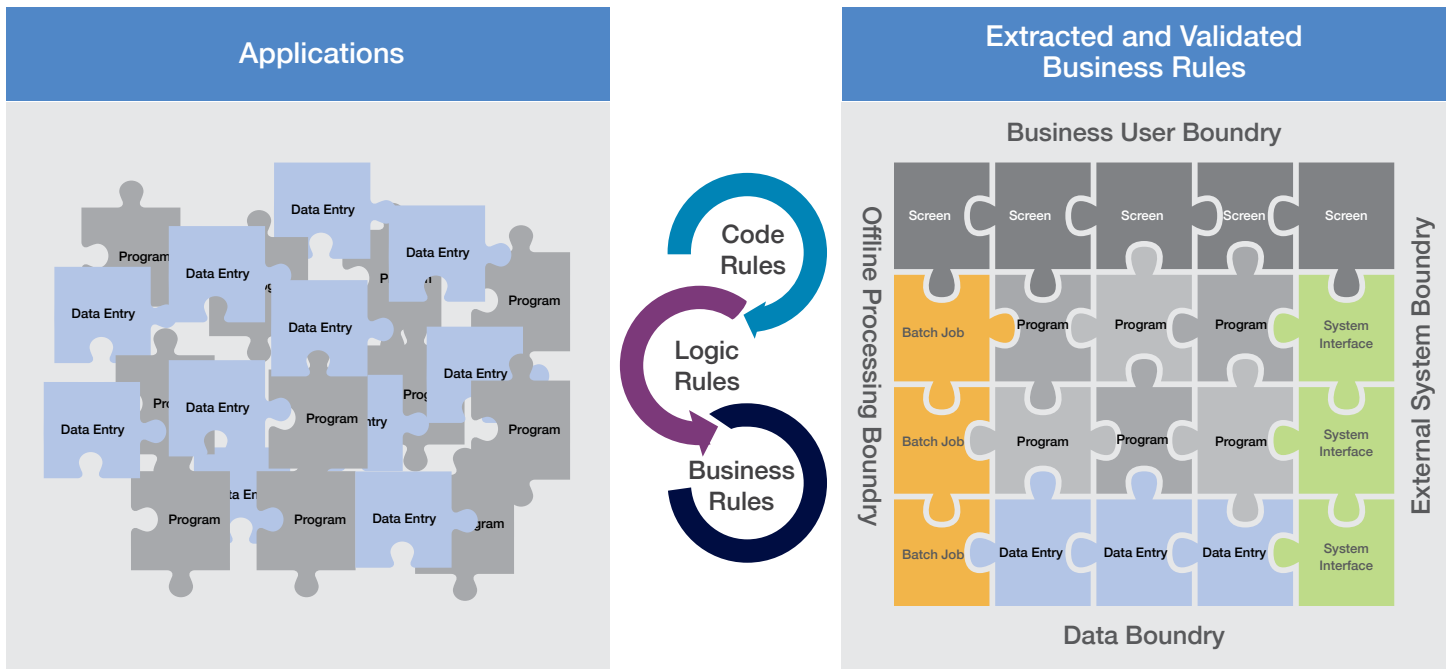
Applications

Program
Data Entry
Data Entry
Data Entry
Data Entry
Program
Data Entry
Data Entry
Data Entry
Data Entry
Program
Program
Program
Program
Program
Data Entry

Code Rules

Logic Rules

Business Rules

Extracted and Validated Business Rules

Business User Boundry

Offline Processing Boundry

External System Boundry

| Screen | Screen | Screen | Screen | Screen |
|---|---|---|---|---|
| Batch Job | Program | Program | Program | System Interface |
| Batch Job | Program | Program | Program | System Interface |
| Batch Job | Data Entry | Data Entry | Data Entry | System Interface |

Data Boundry